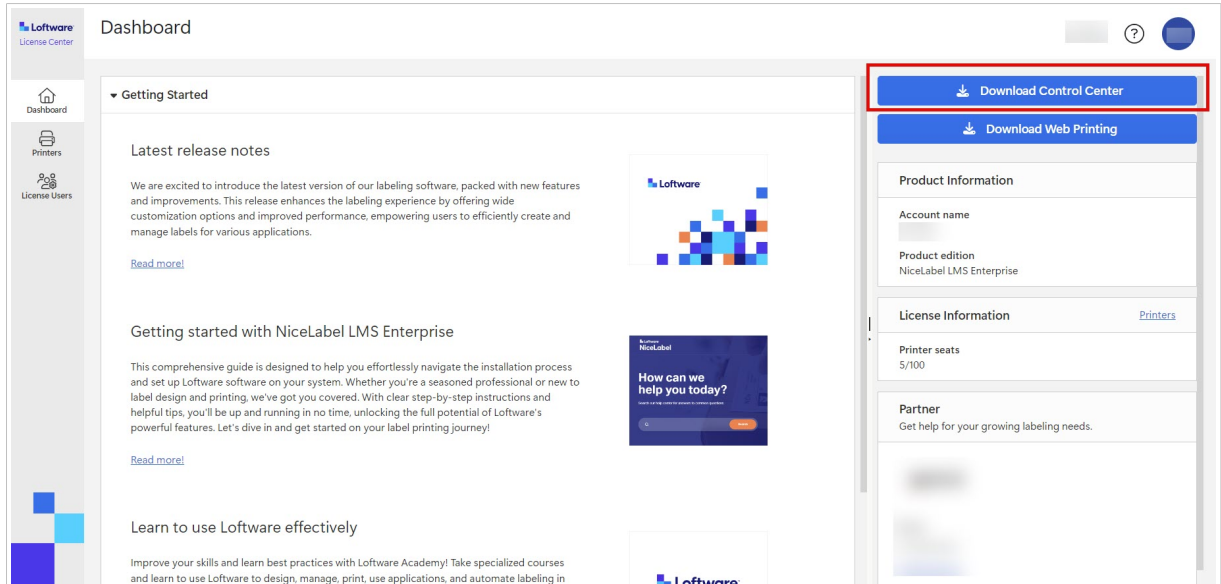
Loftware
License Center

Dashboard

Dashboard
Printers
License Users

▾ Getting Started

Latest release notes

We are excited to introduce the latest version of our labeling software, packed with new features and improvements. This release enhances the labeling experience by offering wide customization options and improved performance, empowering users to efficiently create and manage labels for various applications.

Read more!

Loftware

Getting started with NiceLabel LMS Enterprise

This comprehensive guide is designed to help you effortlessly navigate the installation process and set up Loftware software on your system. Whether you're a seasoned professional or new to label design and printing, we've got you covered. With clear step-by-step instructions and helpful tips, you'll be up and running in no time, unlocking the full potential of Loftware's powerful features. Let's dive in and get started on your label printing journey!

Read more!

Loftware
NiceLabel
How can we help you today?

Learn to use Loftware effectively

Improve your skills and learn best practices with Loftware Academy! Take specialized courses and learn to use Loftware to design, manage, print, use applications, and automate labeling in

Loftware

Download Control Center
Download Web Printing

Product Information
Account name
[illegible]
Product edition
NiceLabel LMS Enterprise

License Information
Printers
Printer seats
5/100

Partner
Get help for your growing labeling needs.
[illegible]